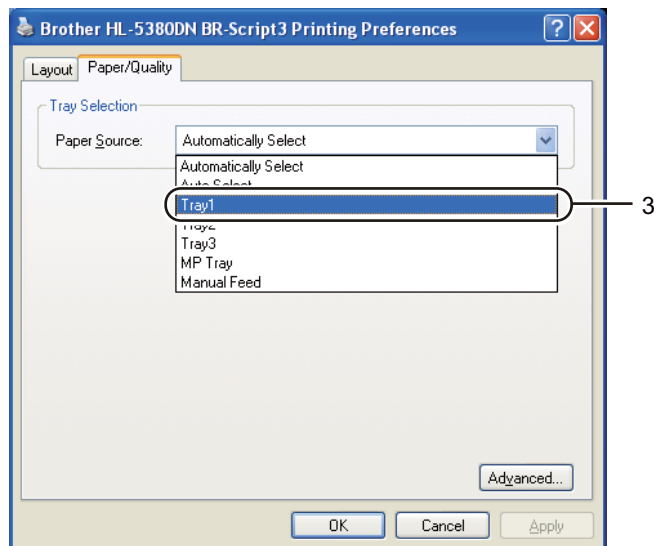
Brother HL-5380DN BR-Script3 Printing Preferences

Layout Paper/Quality

Tray Selection

Paper Source: Automatically Select

Automatically Select
Auto Select
Tray1
Tray2
Tray3
MP Tray
Manual Feed

3

Advanced...

OK Cancel Apply